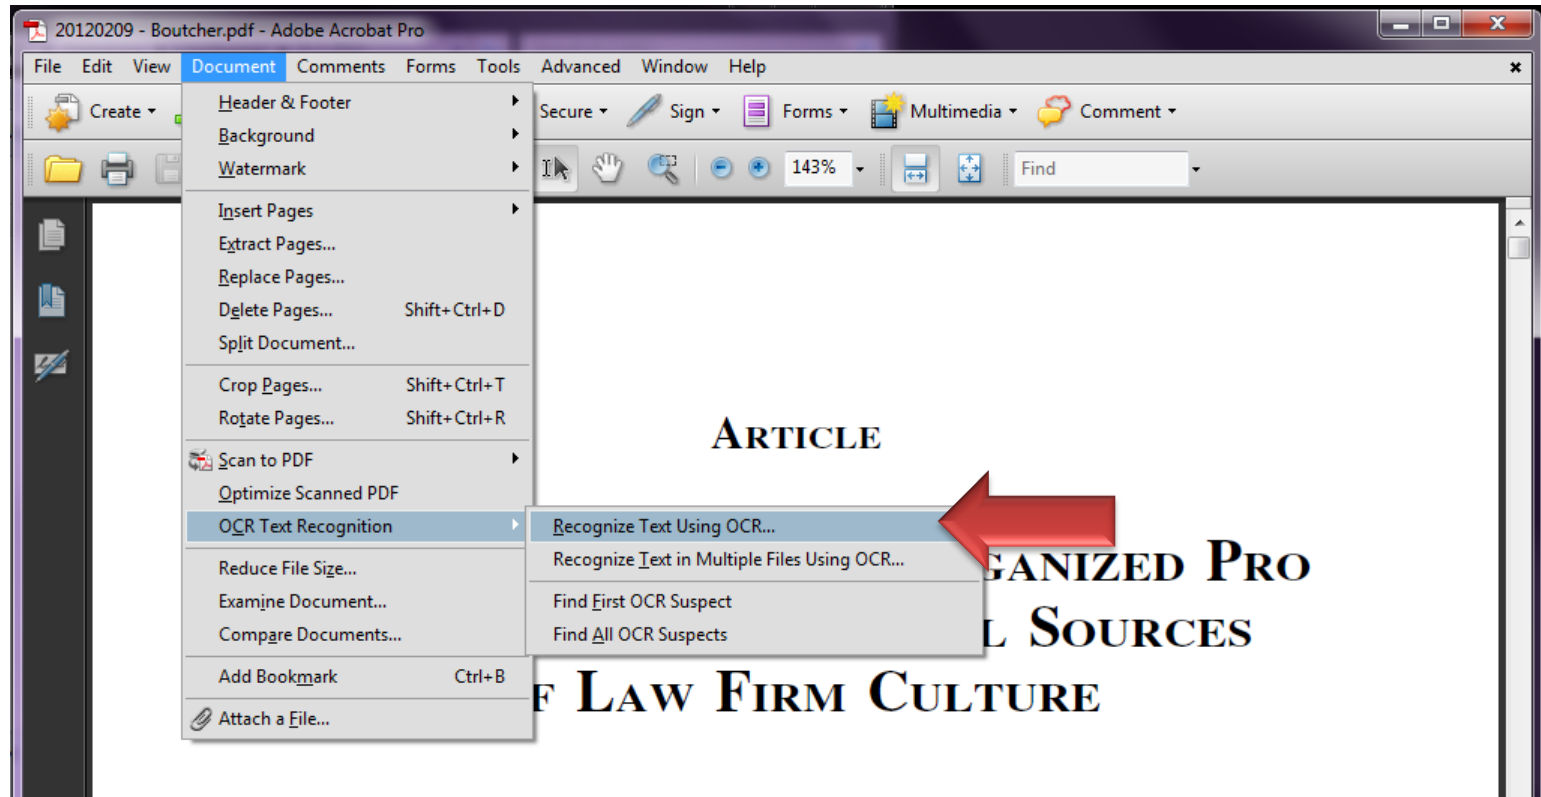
20120209 - Boutcher.pdf - Adobe Acrobat Pro

File Edit View Document Comments Forms Tools Advanced Window Help

Create Secure Sign Forms Multimedia Comment

143% Find

Header & Footer
Background
Watermark
Insert Pages
Extract Pages...
Replace Pages...
Delete Pages... Shift+Ctrl+D
Split Document...
Crop Pages... Shift+Ctrl+T
Rotate Pages... Shift+Ctrl+R
Scan to PDF
Optimize Scanned PDF
OCR Text Recognition
Reduce File Size...
Examine Document...
Compare Documents...
Add Bookmark Ctrl+B
Attach a File...

Recognize Text Using OCR...
Recognize Text in Multiple Files Using OCR...
Find First OCR Suspect
Find All OCR Suspects

ARTICLE

GANIZED PRO
L SOURCES
F LAW FIRM CULTURE